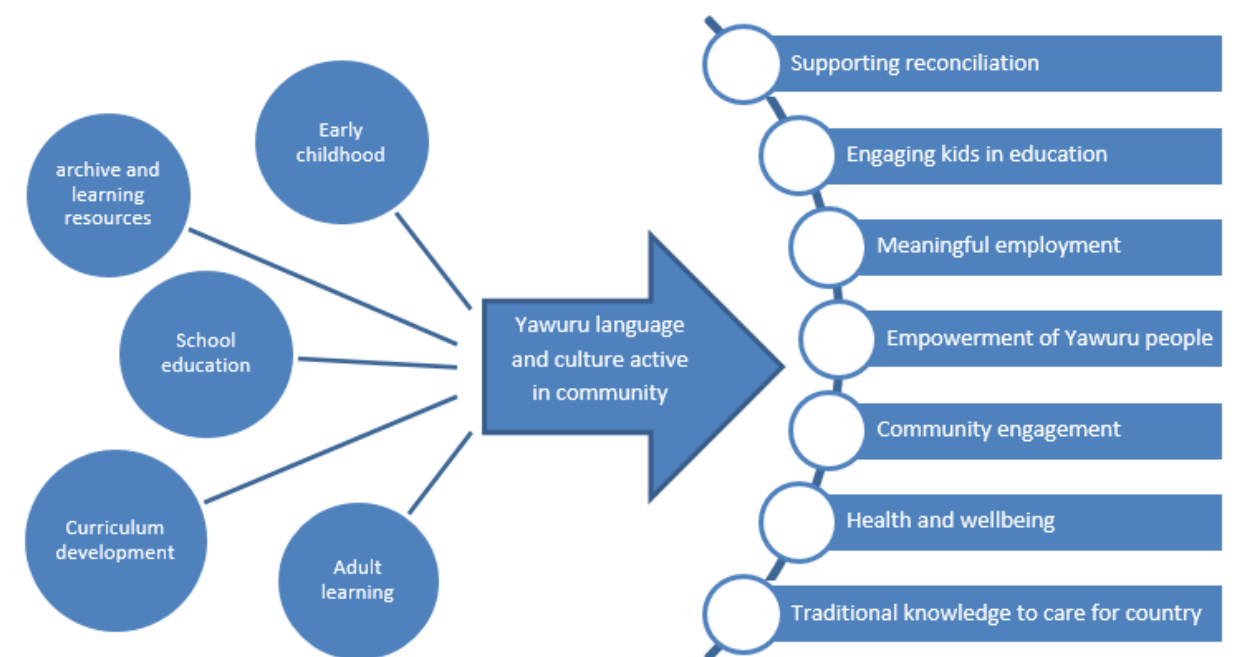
archive and learning resources

Early childhood

School education

Curriculum development

Adult learning

Yawuru language and culture active in community

Supporting reconciliation

Engaging kids in education

Meaningful employment

Empowerment of Yawuru people

Community engagement

Health and wellbeing

Traditional knowledge to care for country